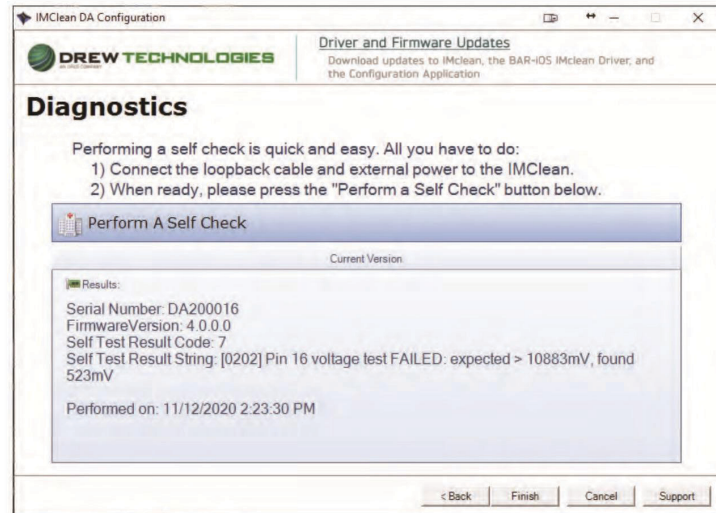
IMClean DA Configuration

DREW TECHNOLOGIES

Driver and Firmware Updates
Download updates to IMclean, the BAR-iOS IMclean Driver, and the Configuration Application

Diagnostics

Performing a self check is quick and easy. All you have to do:
1) Connect the loopback cable and external power to the IMClean.
2) When ready, please press the "Perform a Self Check" button below.

Perform A Self Check

Current Version

Results:

Serial Number: DA200016
FirmwareVersion: 4.0.0.0
Self Test Result Code: 7
Self Test Result String: [0202] Pin 16 voltage test FAILED: expected > 10883mV, found 523mV

Performed on: 11/12/2020 2:23:30 PM

< Back | Finish | Cancel | Support